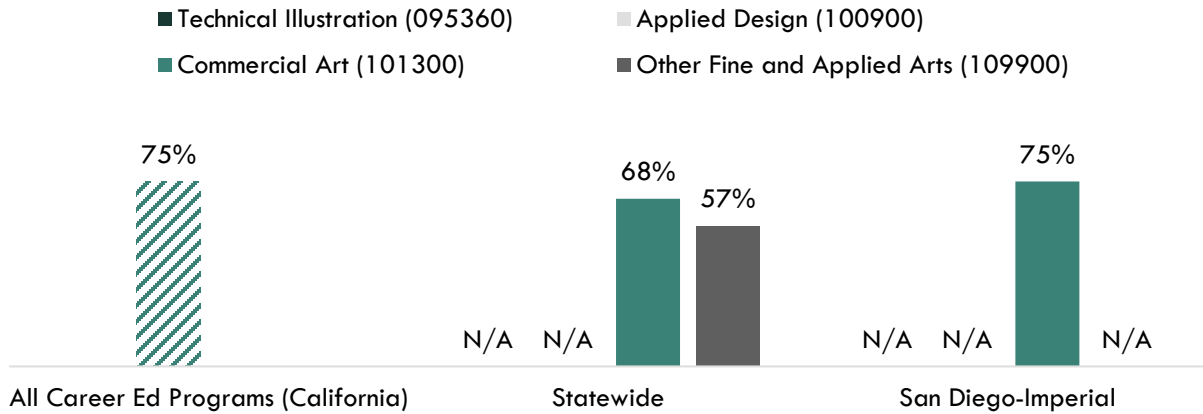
Technical Illustration (095360)
Applied Design (100900)
Commercial Art (101300)
Other Fine and Applied Arts (109900)

75%
68%
57%
75%

N/A N/A
N/A N/A N/A

All Career Ed Programs (California)
Statewide
San Diego-Imperial